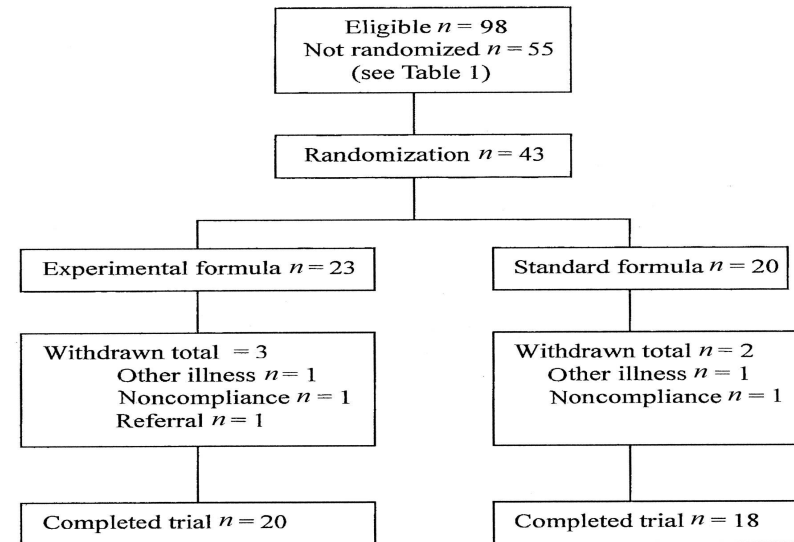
Eligible $n = 98$
Not randomized $n = 55$
(see Table 1)

Randomization $n = 43$

Experimental formula $n = 23$

Standard formula $n = 20$

Withdrawn total $= 3$
Other illness $n = 1$
Noncompliance $n = 1$
Referral $n = 1$

Withdrawn total $n = 2$
Other illness $n = 1$
Noncompliance $n = 1$

Completed trial $n = 20$

Completed trial $n = 18$